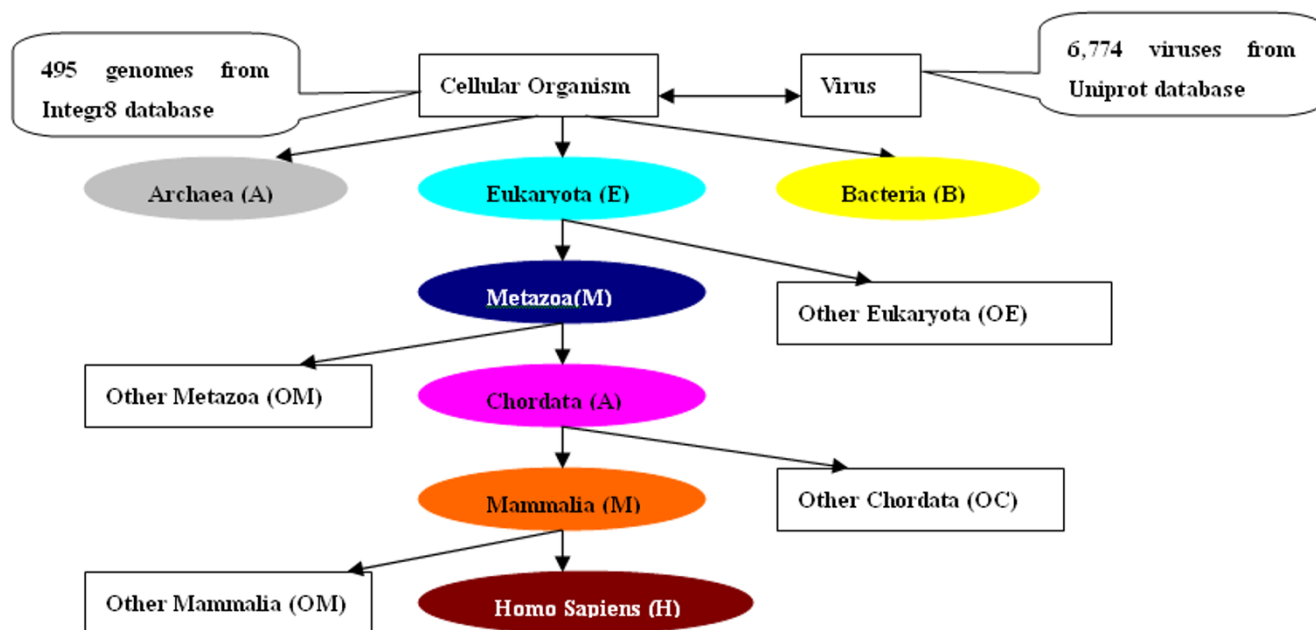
495 genomes from Integr8 database

Cellular Organism

Virus

6,774 viruses from Uniprot database

Archaea (A)

Eukaryota (E)

Bacteria (B)

Metazoa(M)

Other Eukaryota (OE)

Other Metazoa (OM)

Chordata (A)

Mammalia (M)

Other Chordata (OC)

Other Mammalia (OM)

Homo Sapiens (H)